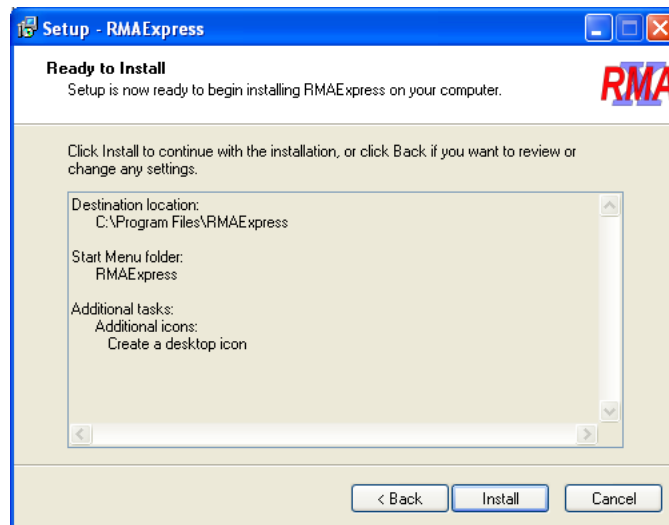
Setup - RMAExpress

Ready to Install
Setup is now ready to begin installing RMAExpress on your computer.

RMA

Click Install to continue with the installation, or click Back if you want to review or change any settings.

Destination location:
C:\Program Files\RMAExpress

Start Menu folder:
RMAExpress

Additional tasks:
Additional icons:
Create a desktop icon

< Back
Install
Cancel